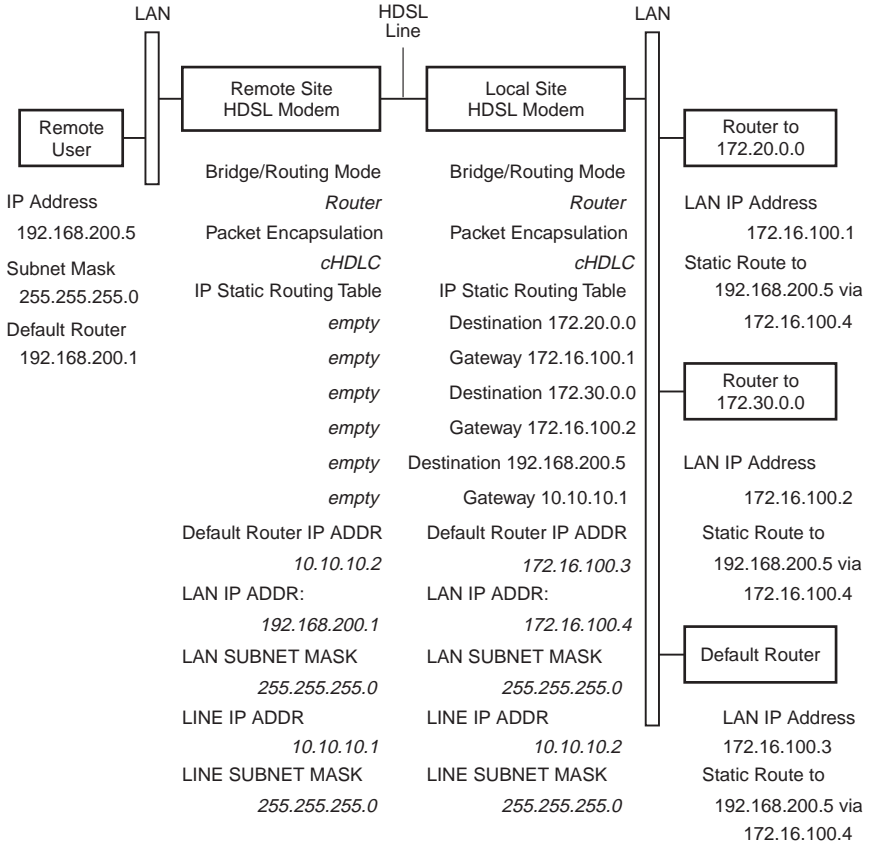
LAN

HDSL
Line

LAN

Remote Site
HDSL Modem

Local Site
HDSL Modem

Remote
User

Router to
172.20.0.0

IP Address
192.168.200.5
Subnet Mask
255.255.255.0
Default Router
192.168.200.1

Bridge/Routing Mode
*Router*
Packet Encapsulation
*cHDLC*
IP Static Routing Table
*empty*
*empty*
*empty*
*empty*
*empty*
*empty*
Default Router IP ADDR
*10.10.10.2*
LAN IP ADDR:
*192.168.200.1*
LAN SUBNET MASK
*255.255.255.0*
LINE IP ADDR
*10.10.10.1*
LINE SUBNET MASK
*255.255.255.0*

Bridge/Routing Mode
*Router*
Packet Encapsulation
*cHDLC*
IP Static Routing Table
Destination 172.20.0.0
Gateway 172.16.100.1
Destination 172.30.0.0
Gateway 172.16.100.2
Destination 192.168.200.5
Gateway 10.10.10.1
Default Router IP ADDR
*172.16.100.3*
LAN IP ADDR:
*172.16.100.4*
LAN SUBNET MASK
*255.255.255.0*
LINE IP ADDR
*10.10.10.2*
LINE SUBNET MASK
*255.255.255.0*

LAN IP Address
172.16.100.1
Static Route to
192.168.200.5 via
172.16.100.4

Router to
172.30.0.0

LAN IP Address
172.16.100.2
Static Route to
192.168.200.5 via
172.16.100.4

Default Router

LAN IP Address
172.16.100.3
Static Route to
192.168.200.5 via
172.16.100.4